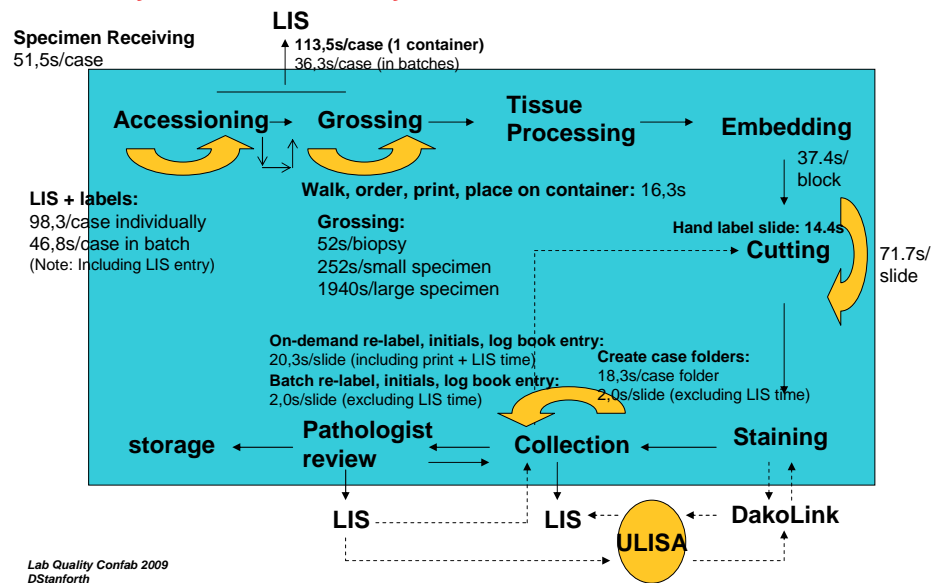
LIS

Specimen Receiving
51,5s/case

113,5s/case (1 container)
36,3s/case (in batches)

Accessioning

Grossing

Tissue Processing

Embedding

37.4s/ block

LIS + labels:
98,3/case individually
46,8s/case in batch
(Note: Including LIS entry)

Walk, order, print, place on container: 16,3s

Grossing:
52s/biopsy
252s/small specimen
1940s/large specimen

Hand label slide: 14.4s

Cutting

71.7s/ slide

On-demand re-label, initials, log book entry:
20,3s/slide (including print + LIS time)
Batch re-label, initials, log book entry:
2,0s/slide (excluding LIS time)

Create case folders:
18,3s/case folder
2,0s/slide (excluding LIS time)

storage

Pathologist review

Collection

Staining

LIS

LIS

ULISA

DakoLink

Lab Quality Confab 2009
DStanforth